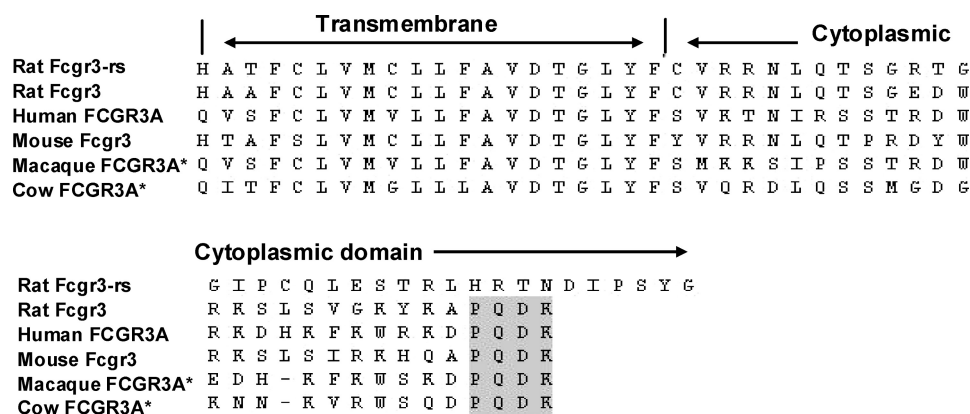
Transmembrane Cytoplasmic

Rat Fcgr3-rs H A T F C L V M C L L F A V D T G L Y F C V R R N L Q T S G R T G
Rat Fcgr3 H A A F C L V M C L L F A V D T G L Y F C V R R N L Q T S G E D W
Human FCGR3A Q V S F C L V M V L L F A V D T G L Y F S V K T N I R S S T R D W
Mouse Fcgr3 H T A F S L V M C L L F A V D T G L Y F Y V R R N L Q T P R D Y W
Macaque FCGR3A* Q V S F C L V M V L L F A V D T G L Y F S M K K S I P S S T R D W
Cow FCGR3A* Q I T F C L V M G L L L A V D T G L Y F S V Q R D L Q S S M G D G

Cytoplasmic domain

Rat Fcgr3-rs G I P C Q L E S T R L H R T N D I P S Y G
Rat Fcgr3 R K S L S V G K Y K A P Q D K
Human FCGR3A R K D H K F K W R K D P Q D K
Mouse Fcgr3 R K S L S I R K H Q A P Q D K
Macaque FCGR3A* E D H - K F K W S K D P Q D K
Cow FCGR3A* K N N - K V R W S Q D P Q D K